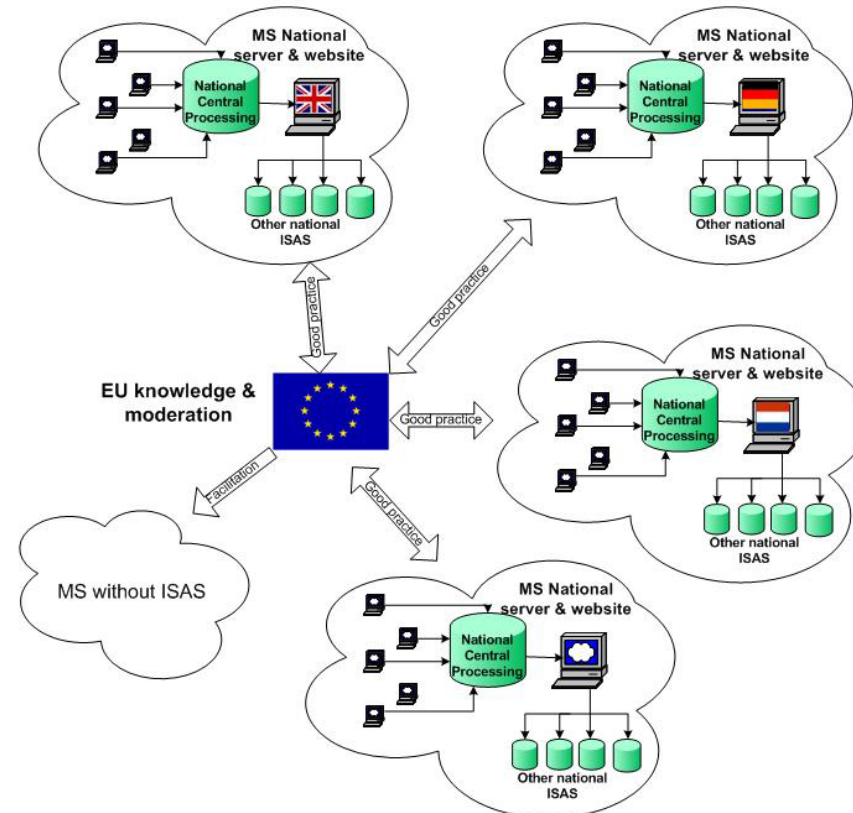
MS National server & website

National Central Processing

Other national ISAS

MS National server & website

National Central Processing

Other national ISAS

Good practice

Good practice

EU knowledge & moderation

Good practice

MS National server & website

National Central Processing

Other national ISAS

Facilitation

Good practice

MS without ISAS

MS National server & website

National Central Processing

Other national ISAS